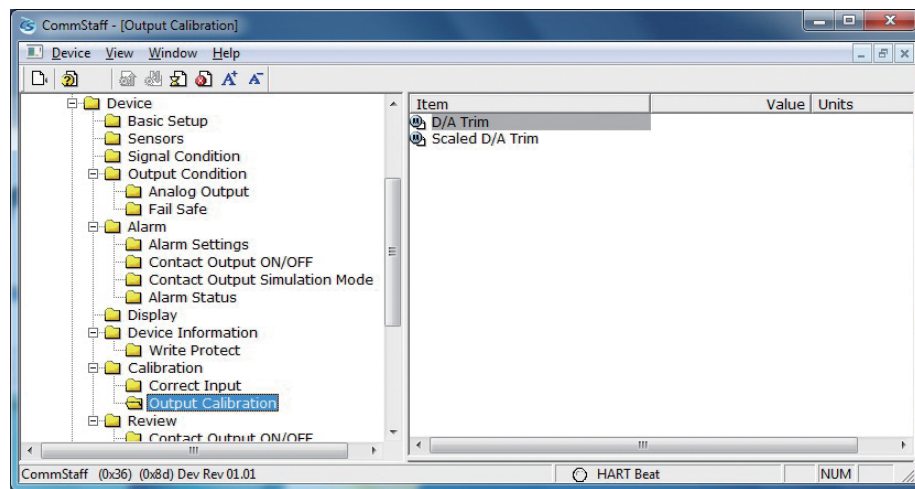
CommStaff - [Output Calibration]

Device View Window Help

Device
Basic Setup
Sensors
Signal Condition
Output Condition
Analog Output
Fail Safe
Alarm
Alarm Settings
Contact Output ON/OFF
Contact Output Simulation Mode
Alarm Status
Display
Device Information
Write Protect
Calibration
Correct Input
Output Calibration
Review
Contact Output ON/OFF

| Item | Value | Units |
|---|---|---|
| D/A Trim | | |
| Scaled D/A Trim | | |

CommStaff (0x36) (0x8d) Dev Rev 01.01 HART Beat NUM